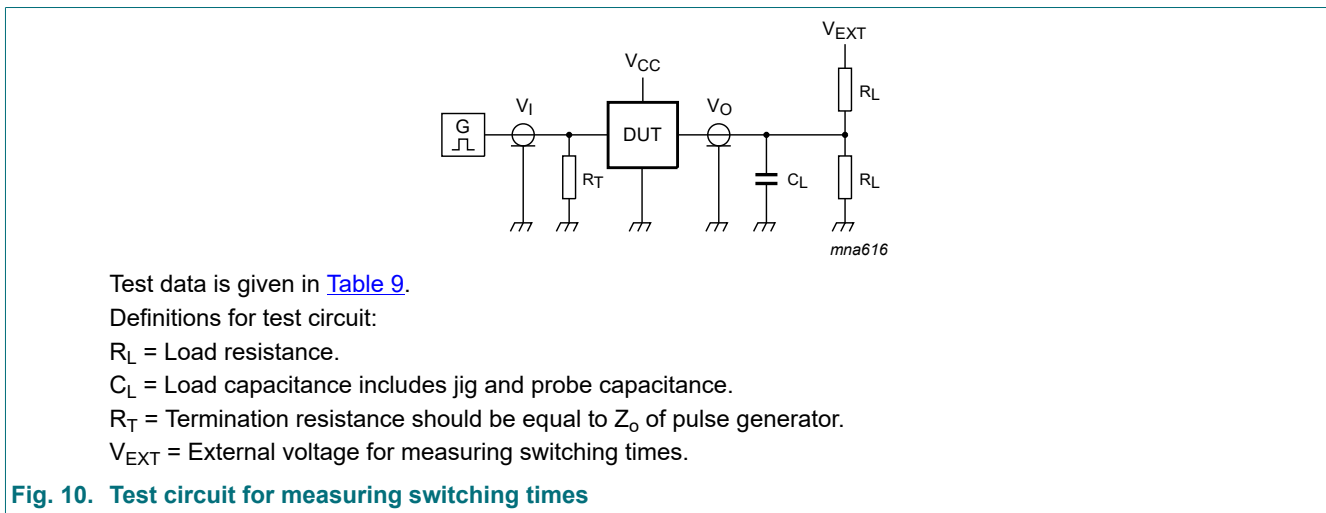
$V_{EXT}$

$V_{CC}$

$R_L$

G

$V_I$

DUT

$V_O$

$R_T$

$C_L$

$R_L$

mna616

Test data is given in Table 9.

Definitions for test circuit:

$R_L$ = Load resistance.

$C_L$ = Load capacitance includes jig and probe capacitance.

$R_T$ = Termination resistance should be equal to $Z_o$ of pulse generator.

$V_{EXT}$ = External voltage for measuring switching times.

Fig. 10. Test circuit for measuring switching times